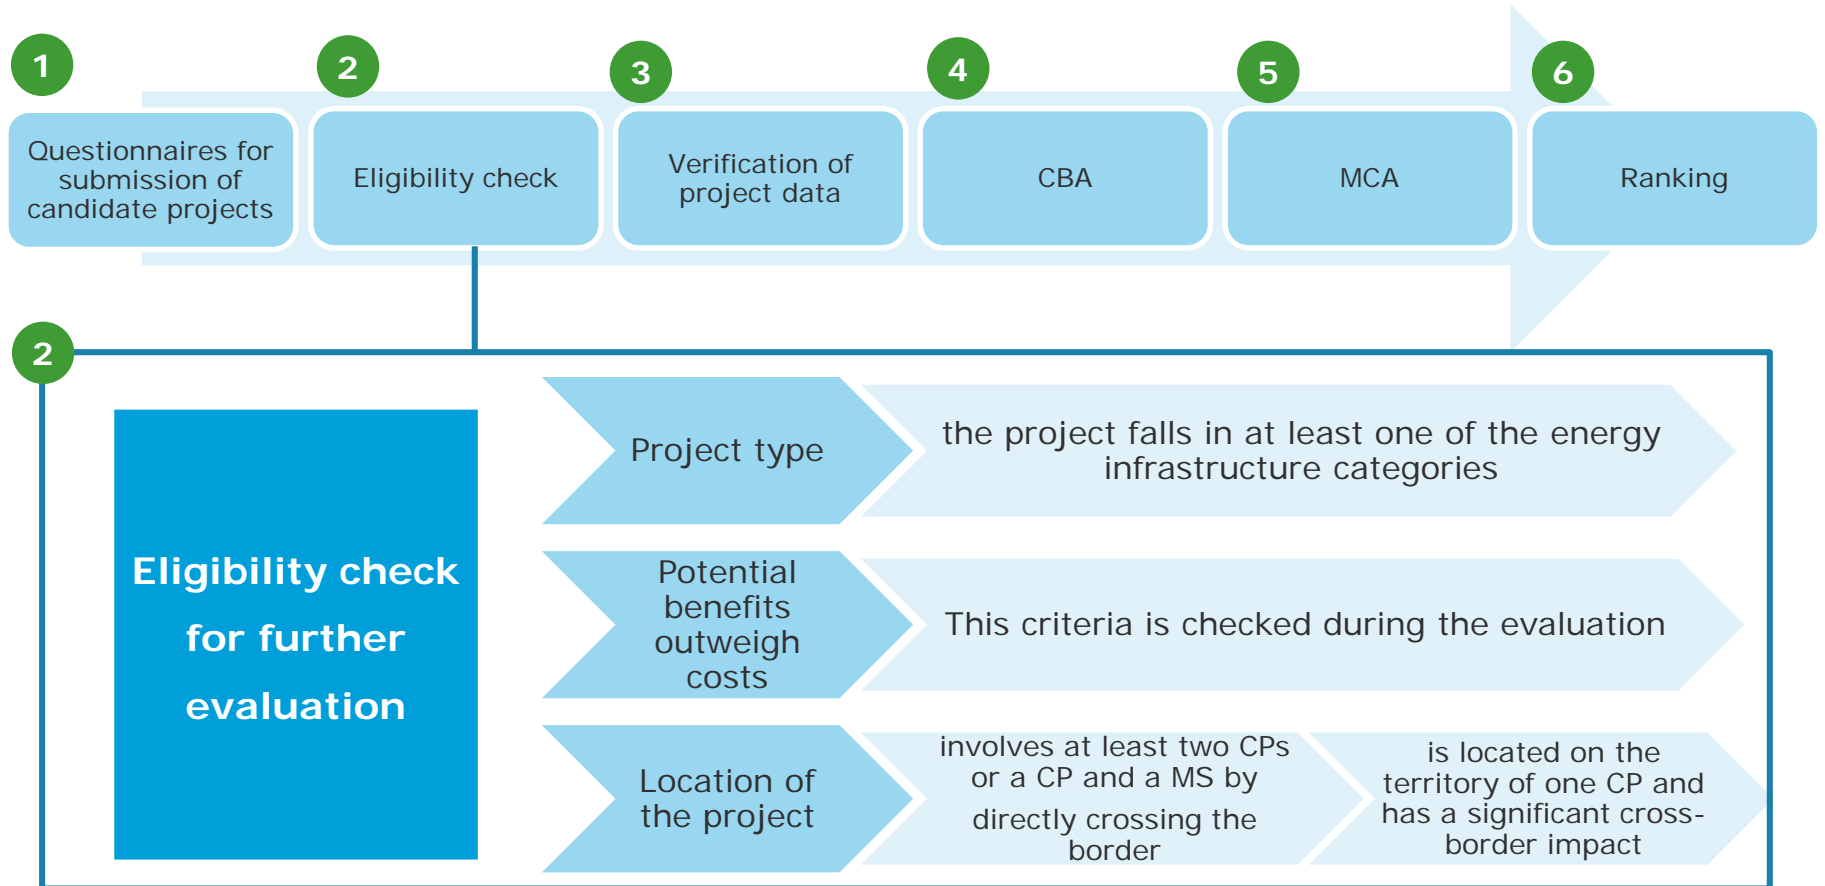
1
Questionnaires for submission of candidate projects

2
Eligibility check

3
Verification of project data

4
CBA

5
MCA

6
Ranking

2

Eligibility check for further evaluation

Project type

the project falls in at least one of the energy infrastructure categories

Potential benefits outweigh costs

This criteria is checked during the evaluation

Location of the project

involves at least two CPs or a CP and a MS by directly crossing the border

is located on the territory of one CP and has a significant cross-border impact